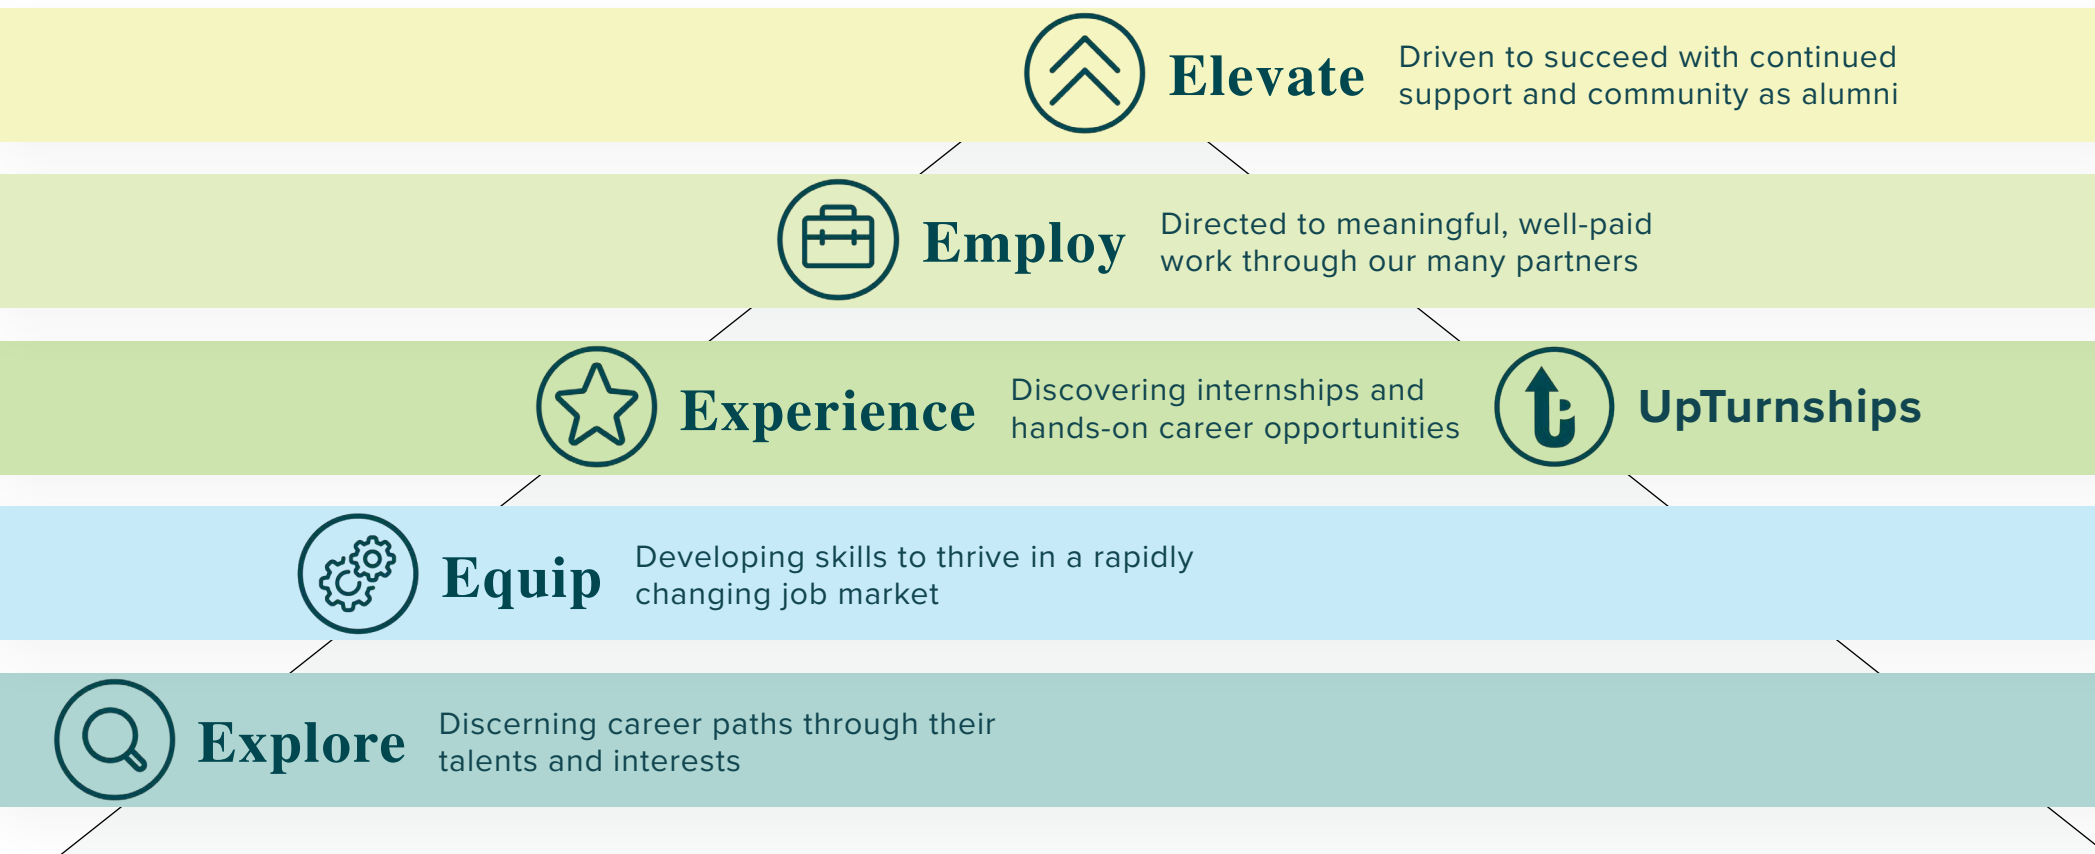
Elevate Driven to succeed with continued support and community as alumni

Employ Directed to meaningful, well-paid work through our many partners

Experience Discovering internships and hands-on career opportunities

UpTurnships

Equip Developing skills to thrive in a rapidly changing job market

Explore Discerning career paths through their talents and interests